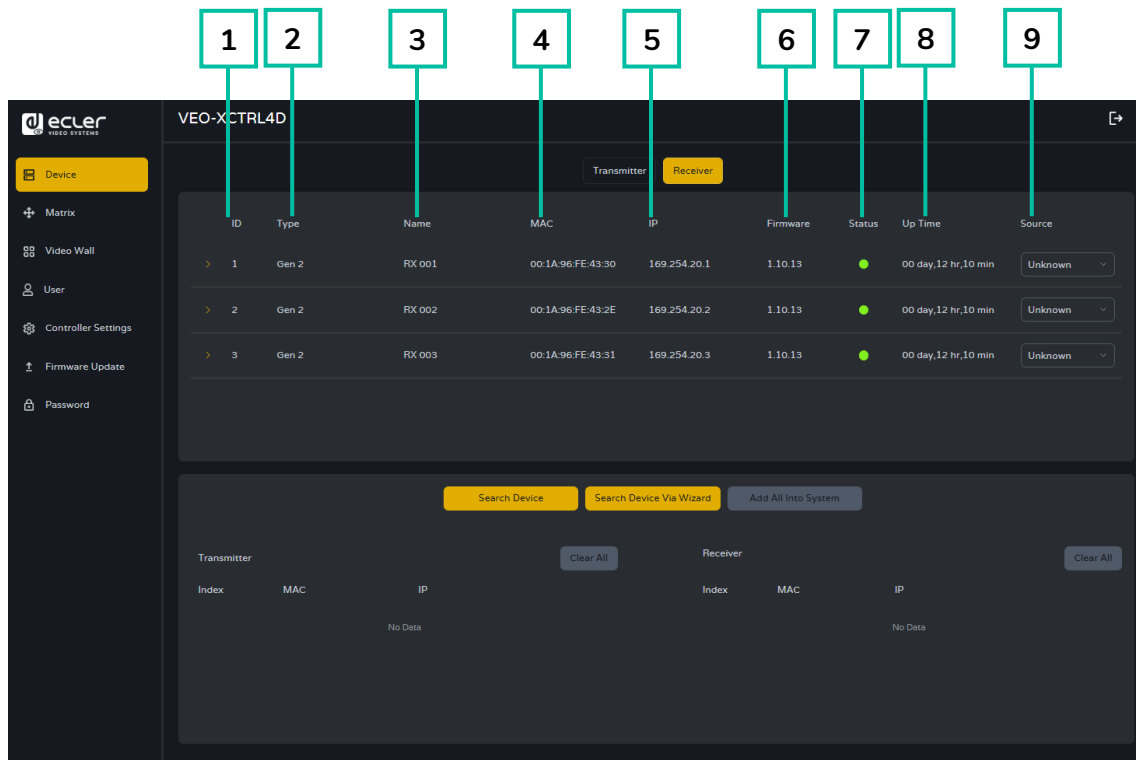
1 2 3 4 5 6 7 8 9

ecler VIDEO SYSTEMS

VEO-XCTRL4D

Device
Matrix
Video Wall
User
Controller Settings
Firmware Update
Password

Transmitter Receiver

| | ID | Type | Name | MAC | IP | Firmware | Status | Up Time | Source |
|---|---|---|---|---|---|---|---|---|---|
| › | 1 | Gen 2 | RX 001 | 00:1A:96:FE:43:30 | 169.254.20.1 | 1.10.13 | | 00 day,12 hr,10 min | Unknown |
| › | 2 | Gen 2 | RX 002 | 00:1A:96:FE:43:2E | 169.254.20.2 | 1.10.13 | | 00 day,12 hr,10 min | Unknown |
| › | 3 | Gen 2 | RX 003 | 00:1A:96:FE:43:31 | 169.254.20.3 | 1.10.13 | | 00 day,12 hr,10 min | Unknown |

Search Device Search Device Via Wizard Add All Into System

Transmitter Clear All

Index MAC IP

No Data

Receiver Clear All

Index MAC IP

No Data